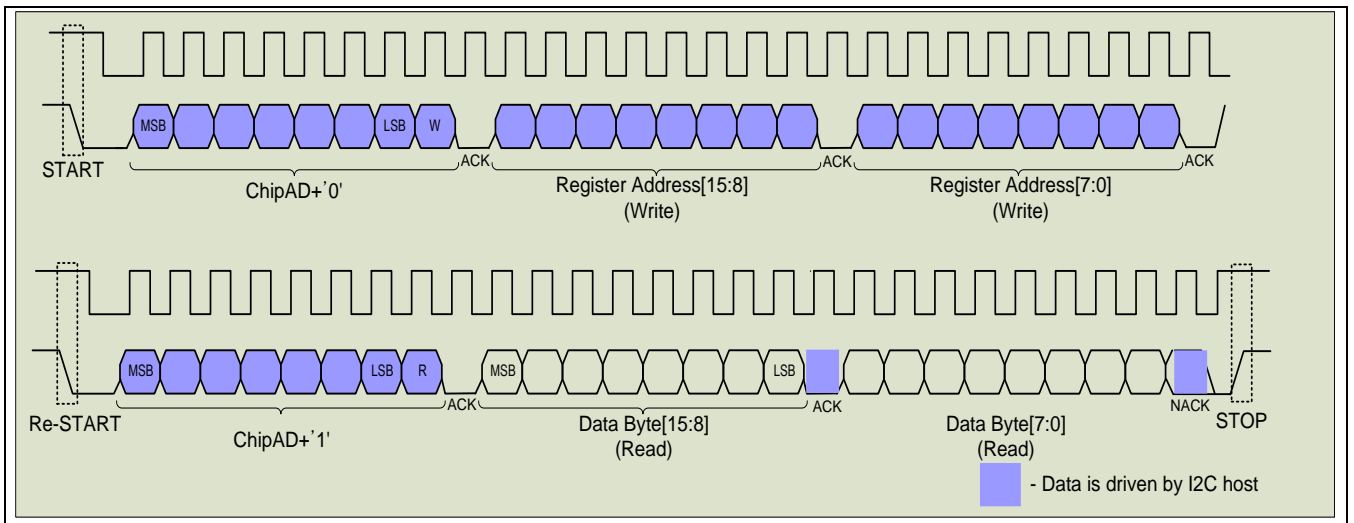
MSB LSB W
START
ACK
ACK
ACK
ChipAD+'0'
Register Address[15:8]
(Write)
Register Address[7:0]
(Write)

MSB LSB R
MSB LSB
Re-START
ACK
ACK
NACK
STOP
ChipAD+'1'
Data Byte[15:8]
(Read)
Data Byte[7:0]
(Read)
- Data is driven by I2C host